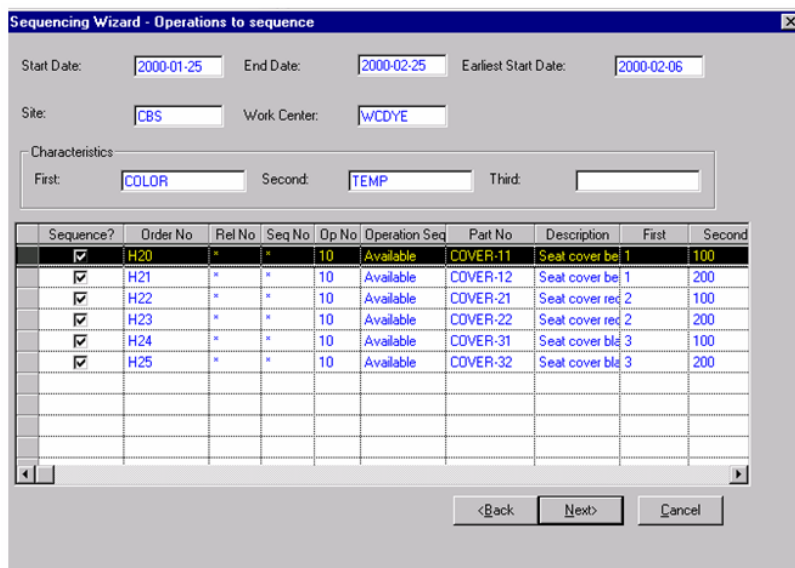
Sequencing Wizard - Operations to sequence

Start Date: 2000-01-25 End Date: 2000-02-25 Earliest Start Date: 2000-02-06

Site: CBS Work Center: WCDYE

Characteristics

First: COLOR Second: TEMP Third:

| | Sequence? | Order No | Rel No | Seq No | Op No | Operation Seq | Part No | Description | First | Second |
|---|---|---|---|---|---|---|---|---|---|---|
| | ☑ | H20 | * | * | 10 | Available | COVER-11 | Seat cover be | 1 | 100 |
| | ☑ | H21 | * | * | 10 | Available | COVER-12 | Seat cover be | 1 | 200 |
| | ☑ | H22 | * | * | 10 | Available | COVER-21 | Seat cover rec | 2 | 100 |
| | ☑ | H23 | * | * | 10 | Available | COVER-22 | Seat cover rec | 2 | 200 |
| | ☑ | H24 | * | * | 10 | Available | COVER-31 | Seat cover bla | 3 | 100 |
| | ☑ | H25 | * | * | 10 | Available | COVER-32 | Seat cover bla | 3 | 200 |

<Back Next> Cancel